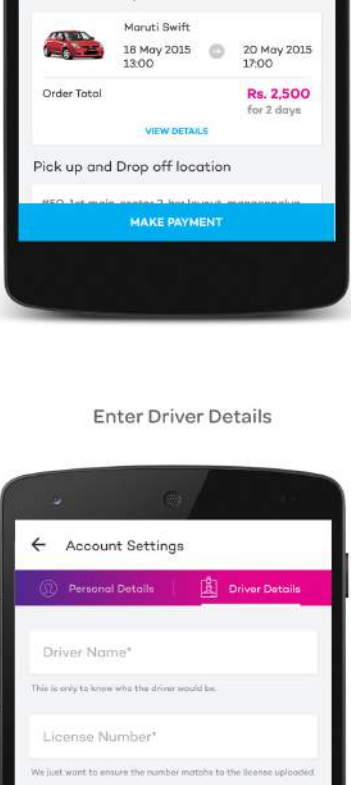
Maruti Swift

18 May 2015
13:00

20 May 2015
17:00

Order Total

Rs. 2,500
for 2 days

VIEW DETAILS

Pick up and Drop off location

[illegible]

MAKE PAYMENT

Enter Driver Details

Account Settings

Personal Details

Driver Details

Driver Name*

This is only to know who the driver would be.

License Number*

We just want to ensure the number matchs to the license uploaded.